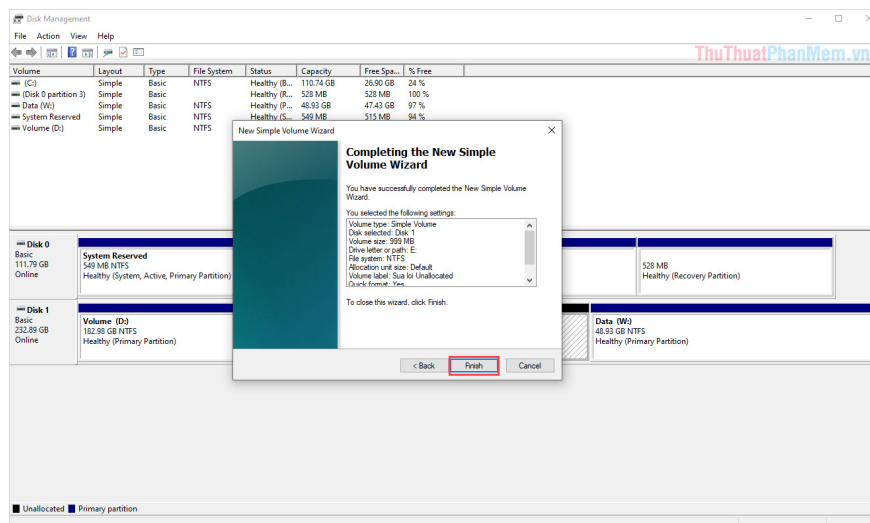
Disk Management

File Action View Help

ThuThuatPhanMem.vn

| Volume | Layout | Type | File System | Status | Capacity | Free Spa... | % Free |
|---|---|---|---|---|---|---|---|
| (C:) | Simple | Basic | NTFS | Healthy (B... | 110.74 GB | 26.90 GB | 24 % |
| (Disk 0 partition 3) | Simple | Basic | | Healthy (R... | 528 MB | 528 MB | 100 % |
| Data (W:) | Simple | Basic | NTFS | Healthy (P... | 48.93 GB | 47.43 GB | 97 % |
| System Reserved | Simple | Basic | NTFS | Healthy (S... | 549 MB | 515 MB | 94 % |
| Volume (D:) | Simple | Basic | NTFS | | | | |

New Simple Volume Wizard

Completing the New Simple Volume Wizard

You have successfully completed the New Simple Volume Wizard.

You selected the following settings:

Volume type: Simple Volume
Disk selected: Disk 1
Volume size: 999 MB
Drive letter or path: E:
File system: NTFS
Allocation unit size: Default
Volume label: Sua loi Unallocated
Quick format: Yes

To close this wizard, click Finish.

< Back Finish Cancel

Disk 0
Basic
111.79 GB
Online

System Reserved
549 MB NTFS
Healthy (System, Active, Primary Partition)

528 MB
Healthy (Recovery Partition)

Disk 1
Basic
232.89 GB
Online

Volume (D:)
182.98 GB NTFS
Healthy (Primary Partition)

Data (W:)
48.93 GB NTFS
Healthy (Primary Partition)

Unallocated Primary partition